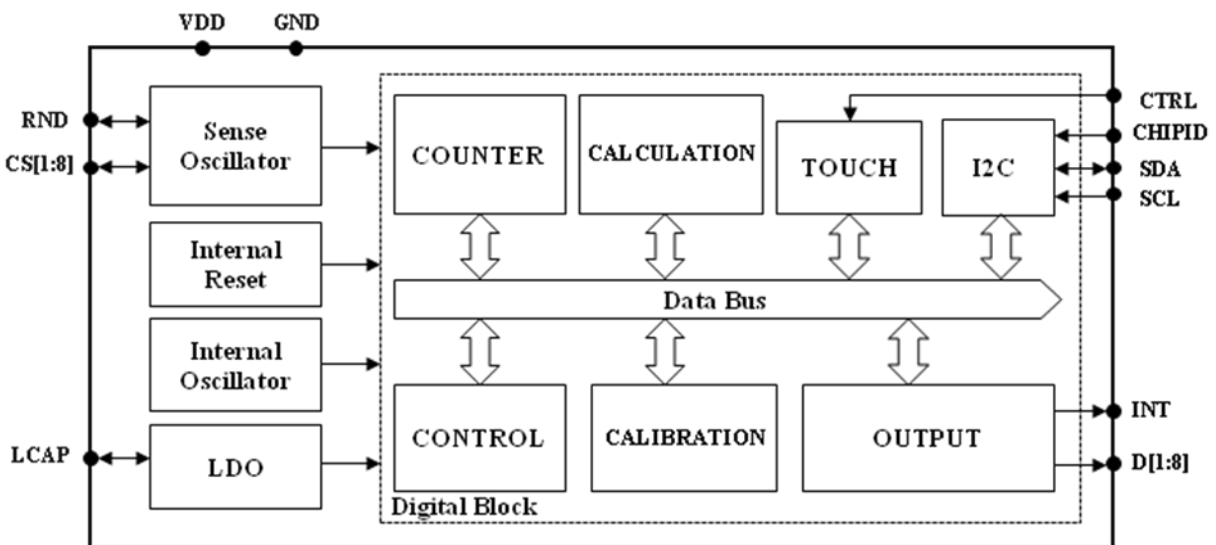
VDD GND

RND
CS[1:8]

Sense Oscillator

Internal Reset

Internal Oscillator

LCAP

LDO

COUNTER

CALCULATION

TOUCH

I2C

CTRL
CHIPID
SDA
SCL

Data Bus

CONTROL

CALIBRATION

OUTPUT

INT
D[1:8]

Digital Block